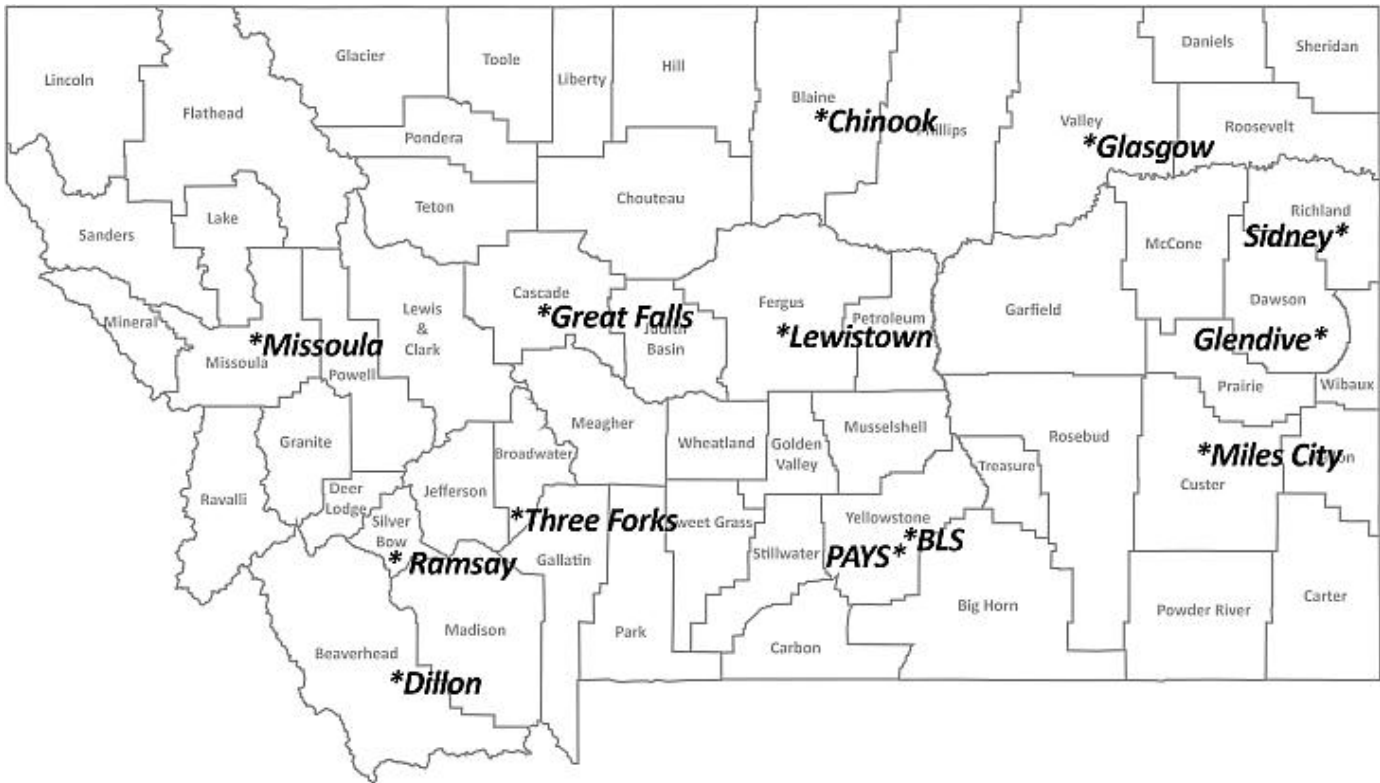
Lincoln
Glacier
Toole
Liberty
Hill
Blaine
*Chinook
Phillips
Valley
*Glasgow
Daniels
Sheridan
Roosevelt
Flathead
Pondera
Teton
Chouteau
Richland
Sidney*
McCone
Sanders
Lake
Mineral
Missoula
*Missoula
Lewis & Clark
Cascade
*Great Falls
Judith Basin
Fergus
*Lewistown
Petroleum
Garfield
Dawson
Glendive*
Prairie
Wibaux
Powell
Granite
Ravalli
Meagher
Broadwater
Wheatland
Golden Valley
Musselshell
Rosebud
Treasure
*Miles City
Custer
Deer Lodge
Silver Bow
Jefferson
*Three Forks
Sweet Grass
Stillwater
Yellowstone
*BLS
PAYS*
* Ramsay
Gallatin
Beaverhead
Madison
*Dillon
Park
Carbon
Big Horn
Powder River
Carter